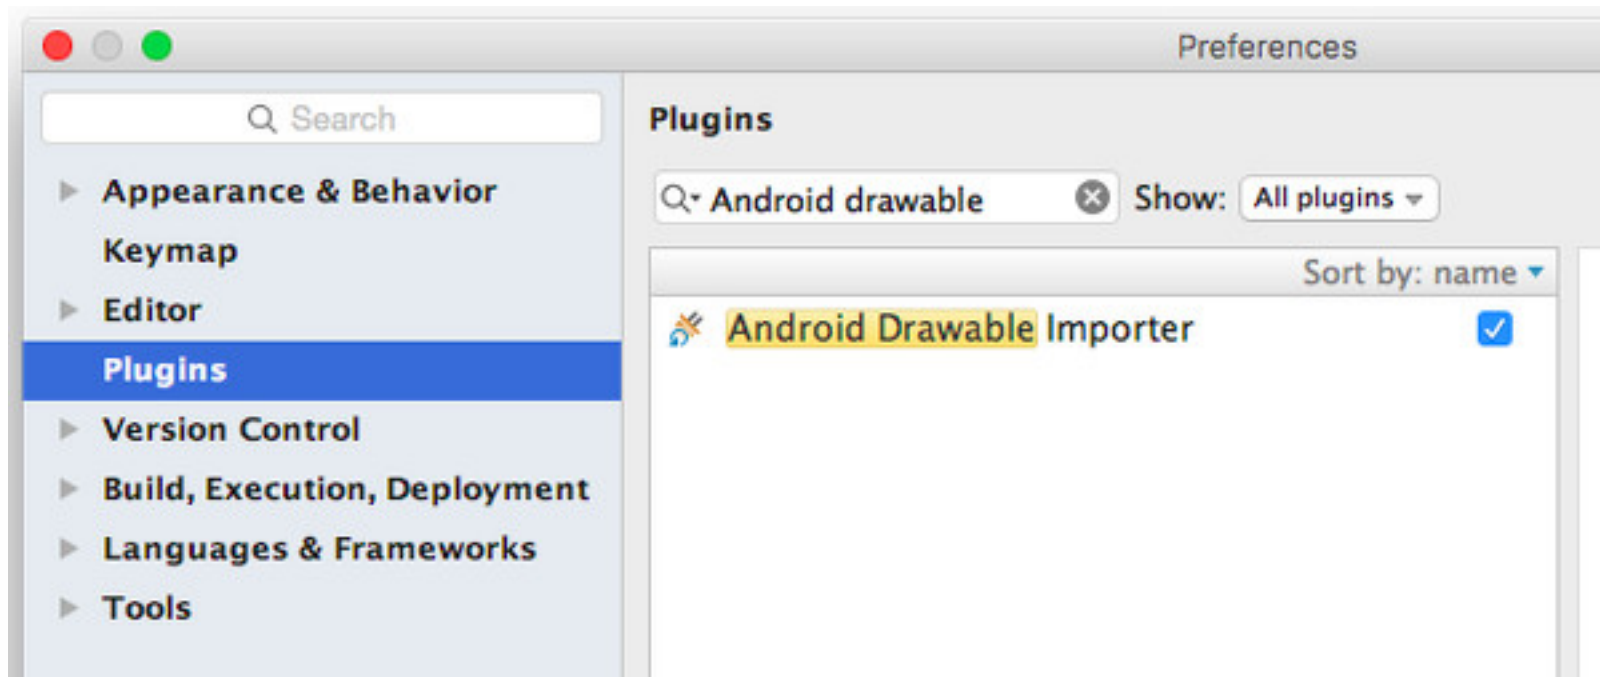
Preferences

Search

Appearance & Behavior
Keymap
Editor
Plugins
Version Control
Build, Execution, Deployment
Languages & Frameworks
Tools

Plugins

Android drawable

Show: All plugins

Sort by: name

Android Drawable Importer